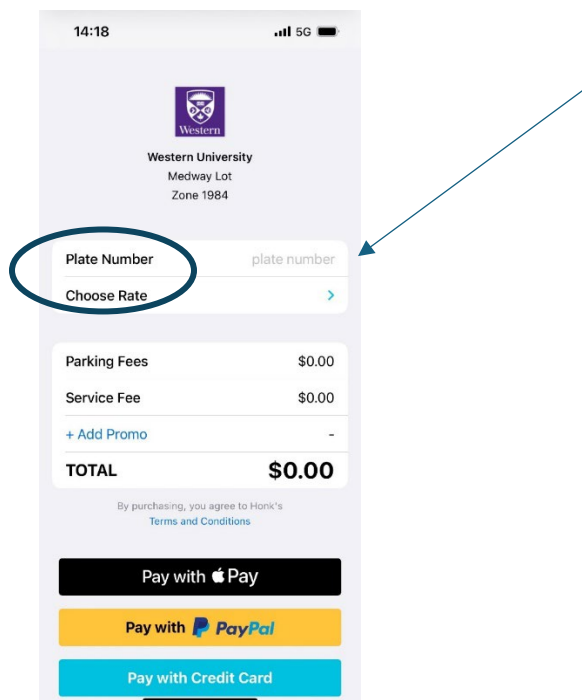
14:18

5G

Western

Western University
Medway Lot
Zone 1984

Plate Number plate number
Choose Rate >

| Parking Fees | $0.00 |
|---|---|
| Service Fee | $0.00 |
| + Add Promo | - |
| TOTAL | $0.00 |

By purchasing, you agree to Honk's
Terms and Conditions

Pay with Pay

Pay with PayPal

Pay with Credit Card